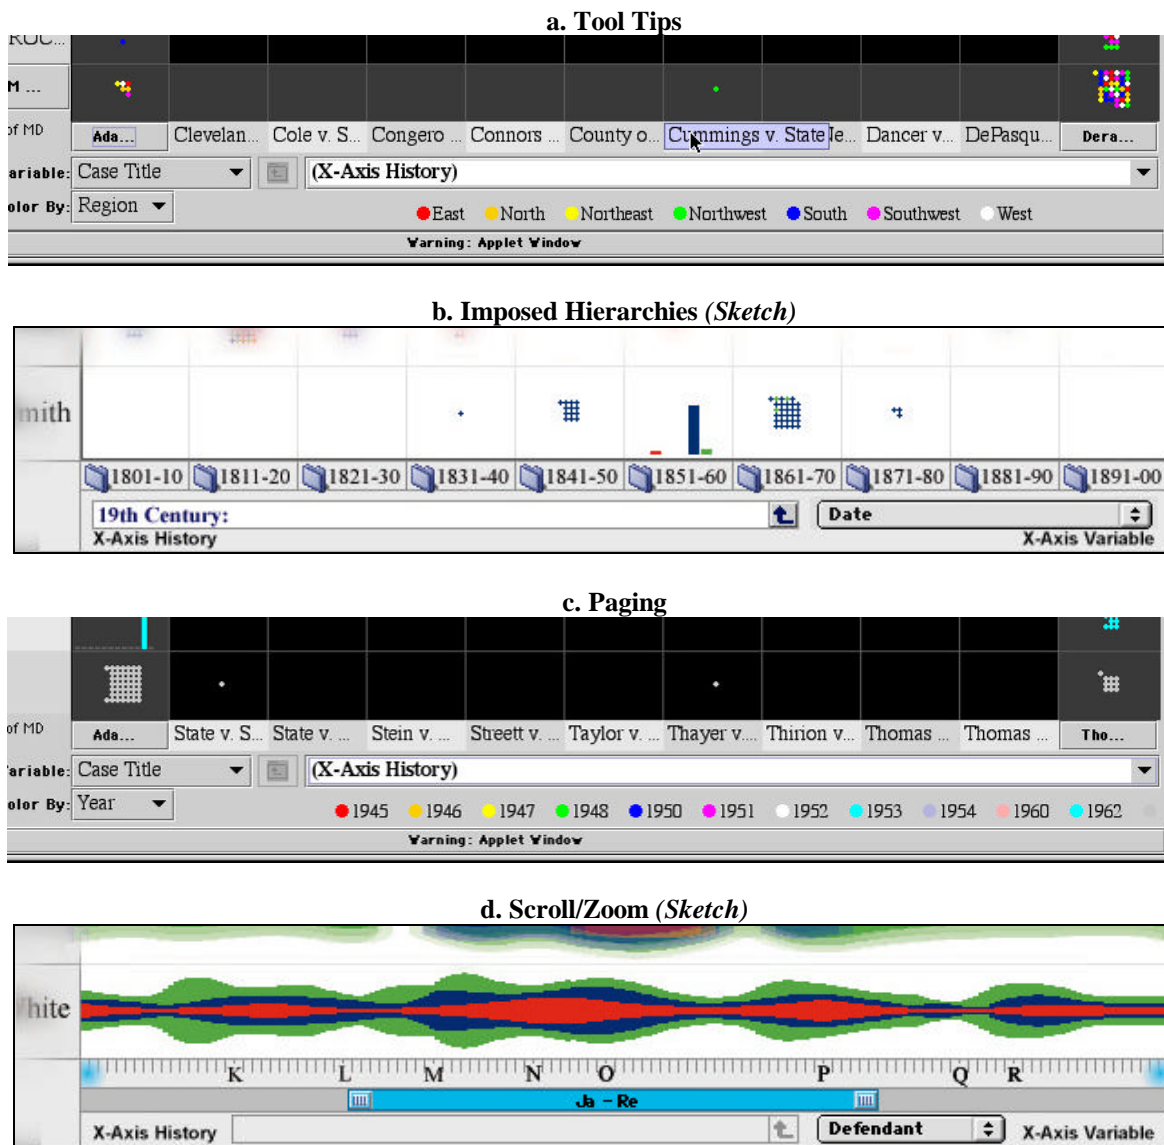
a. Tool Tips

ROC...
M ...
of MD
Ada... | Clevelan... | Cole v. S... | Congero ... | Connors ... | County o... | Cummings v. State | Je... | Dancer v... | DePasqu... | Dera...

ariable: Case Title
(X-Axis History)
olor By: Region
East North Northeast Northwest South Southwest West
Warning: Applet Window

b. Imposed Hierarchies *(Sketch)*

mith
1801-10 1811-20 1821-30 1831-40 1841-50 1851-60 1861-70 1871-80 1881-90 1891-00
19th Century:
X-Axis History
Date
X-Axis Variable

c. Paging

of MD
Ada... | State v. S... | State v. ... | Stein v. ... | Streett v. ... | Taylor v. ... | Thayer v... | Thirion v... | Thomas ... | Thomas ... | Tho...
ariable: Case Title
(X-Axis History)
olor By: Year
1945 1946 1947 1948 1950 1951 1952 1953 1954 1960 1962
Warning: Applet Window

d. Scroll/Zoom *(Sketch)*

hite
K L M N O P Q R
Ja – Re
X-Axis History
Defendant
X-Axis Variable